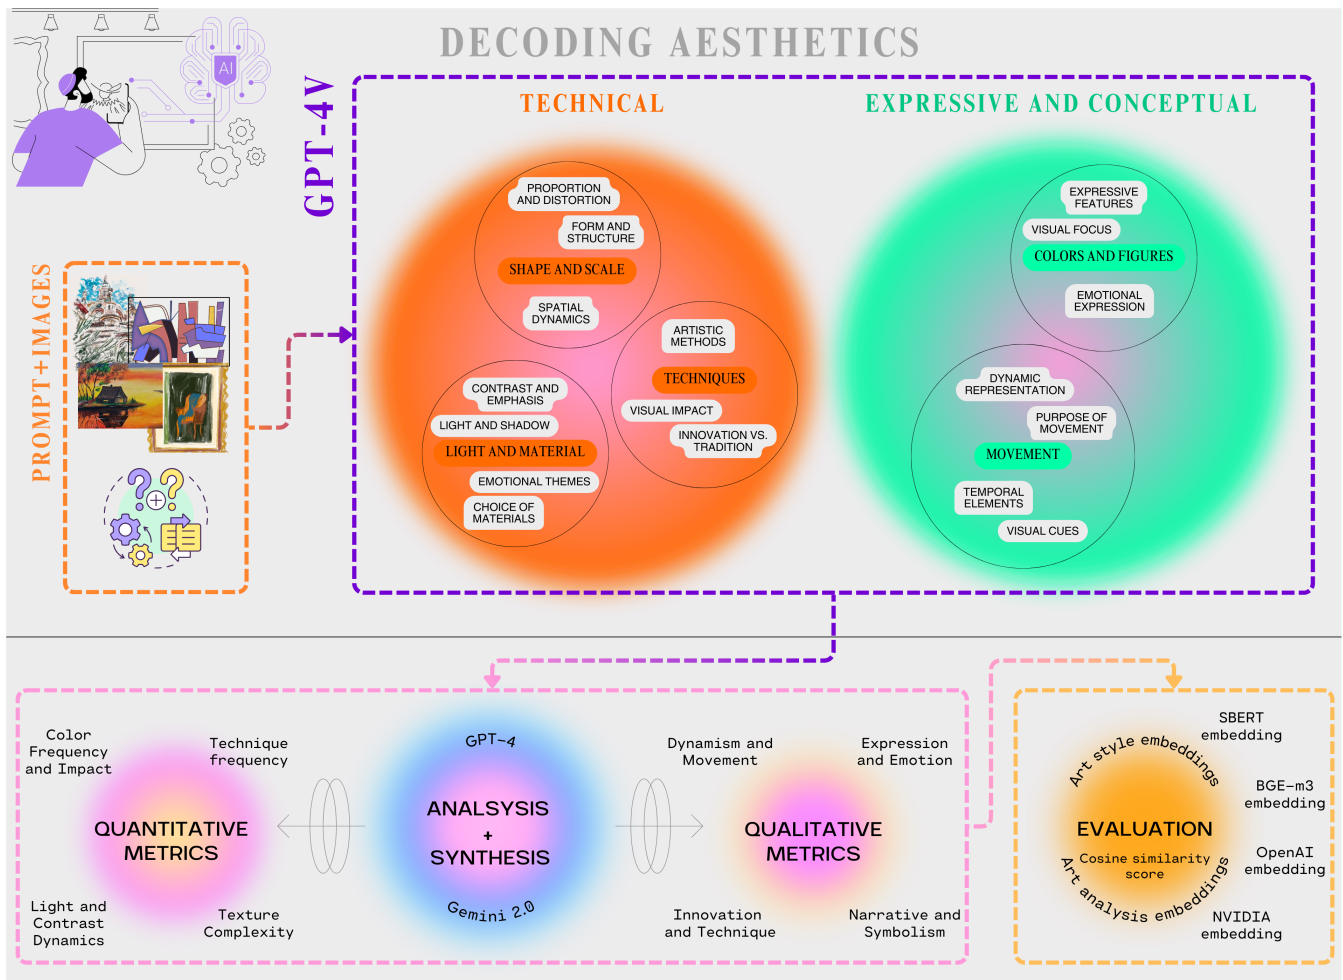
DECODING AESTHETICS

AI

GPT-4V

PROMPT+IMAGES

TECHNICAL

PROPORTION AND DISTORTION
FORM AND STRUCTURE
SHAPE AND SCALE
SPATIAL DYNAMICS

ARTISTIC METHODS
TECHNIQUES
VISUAL IMPACT
INNOVATION VS. TRADITION

CONTRAST AND EMPHASIS
LIGHT AND SHADOW
LIGHT AND MATERIAL
EMOTIONAL THEMES
CHOICE OF MATERIALS

EXPRESSIVE AND CONCEPTUAL

EXPRESSIVE FEATURES
VISUAL FOCUS
COLORS AND FIGURES
EMOTIONAL EXPRESSION

DYNAMIC REPRESENTATION
PURPOSE OF MOVEMENT
MOVEMENT
TEMPORAL ELEMENTS
VISUAL CUES

Color Frequency and Impact
Technique frequency
QUANTITATIVE METRICS
Light and Contrast Dynamics
Texture Complexity

GPT-4
ANALSYSIS + SYNTHESIS
Gemini 2.0

Dynamism and Movement
Expression and Emotion
QUALITATIVE METRICS
Innovation and Technique
Narrative and Symbolism

Art style embeddings
EVALUATION
Cosine similarity score
Art analysis embeddings
SBERT embedding
BGE-m3 embedding
OpenAI embedding
NVIDIA embedding